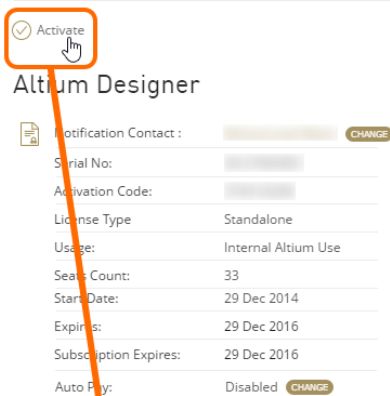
Activate

Altium Designer

| | |
|---|---|
| Notification Contact : | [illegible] CHANGE |
| Serial No: | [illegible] |
| Activation Code: | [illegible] |
| License Type | Standalone |
| Usage: | Internal Altium Use |
| Seats Count: | 33 |
| Start Date: | 29 Dec 2014 |
| Expires: | 29 Dec 2016 |
| Subscription Expires: | 29 Dec 2016 |
| Auto Pay: | Disabled CHANGE |